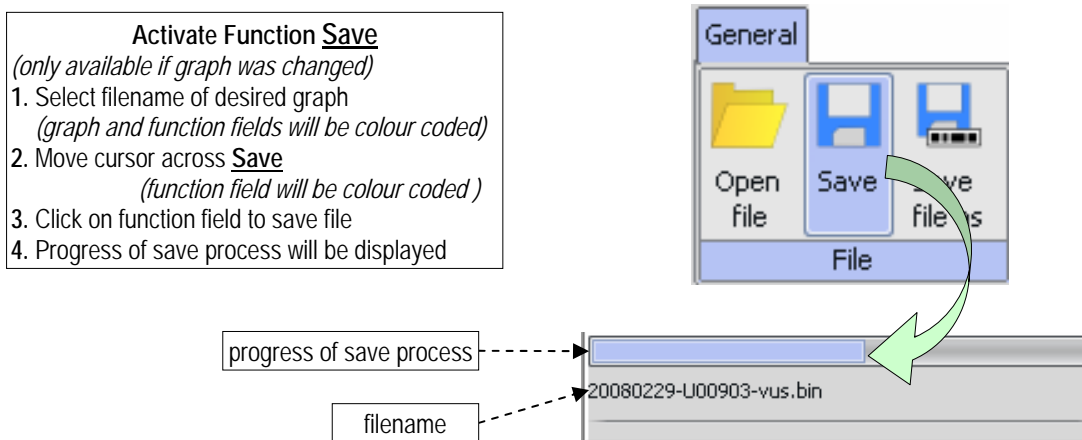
**Activate Function Save**
*(only available if graph was changed)*
**1.** Select filename of desired graph
*(graph and function fields will be colour coded)*
**2.** Move cursor across **Save**
*(function field will be colour coded )*
**3.** Click on function field to save file
**4.** Progress of save process will be displayed

General

Open file

Save

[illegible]ve file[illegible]s

File

progress of save process

20080229-U00903-vus.bin

filename